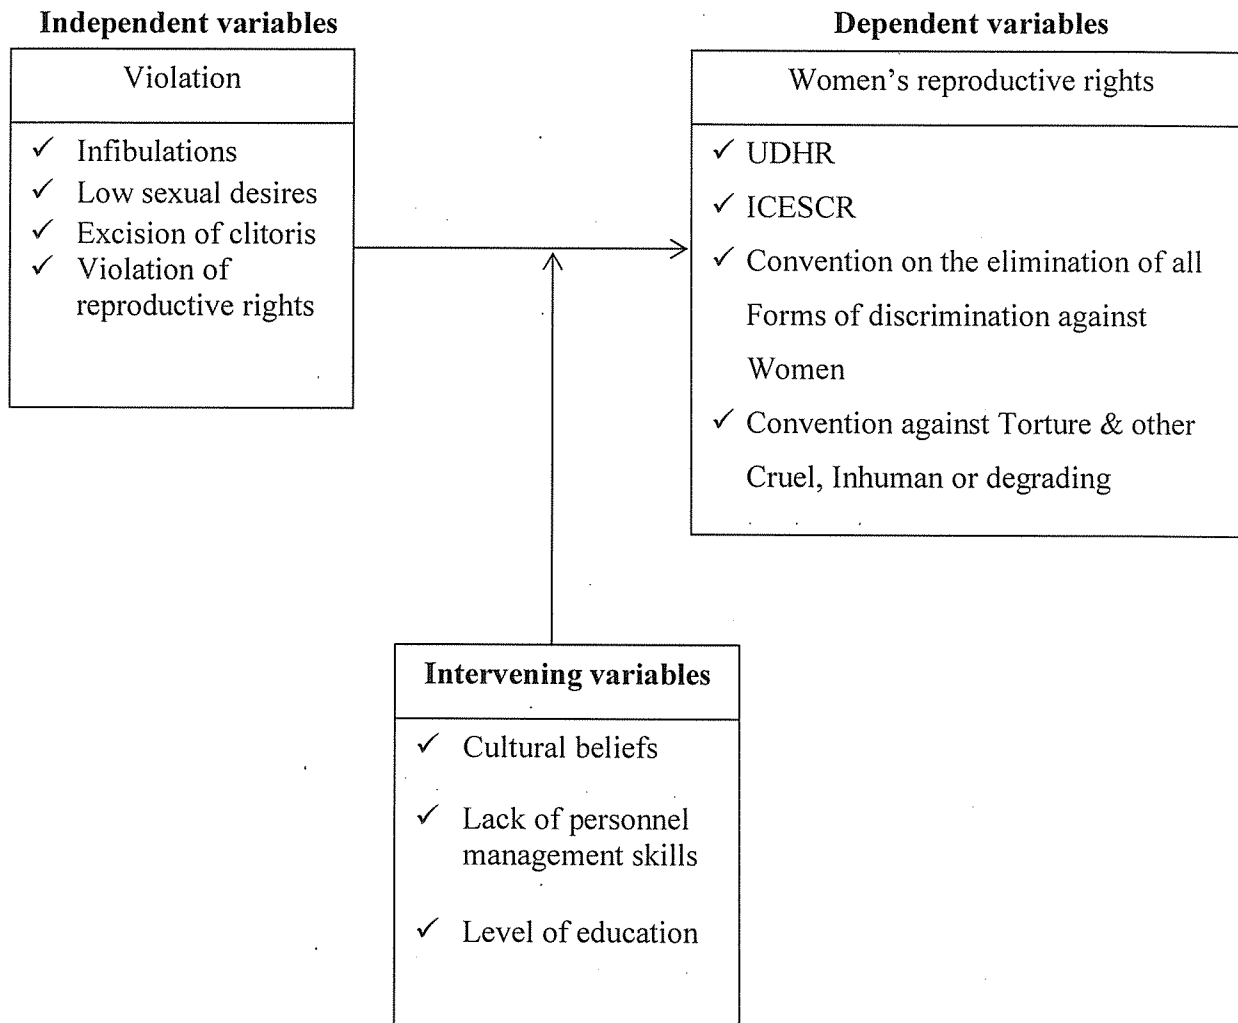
**Independent variables**

Violation

✓ Infibulations
✓ Low sexual desires
✓ Excision of clitoris
✓ Violation of reproductive rights

**Dependent variables**

Women's reproductive rights

✓ UDHR
✓ ICESCR
✓ Convention on the elimination of all Forms of discrimination against Women
✓ Convention against Torture & other Cruel, Inhuman or degrading

**Intervening variables**

✓ Cultural beliefs
✓ Lack of personnel management skills
✓ Level of education